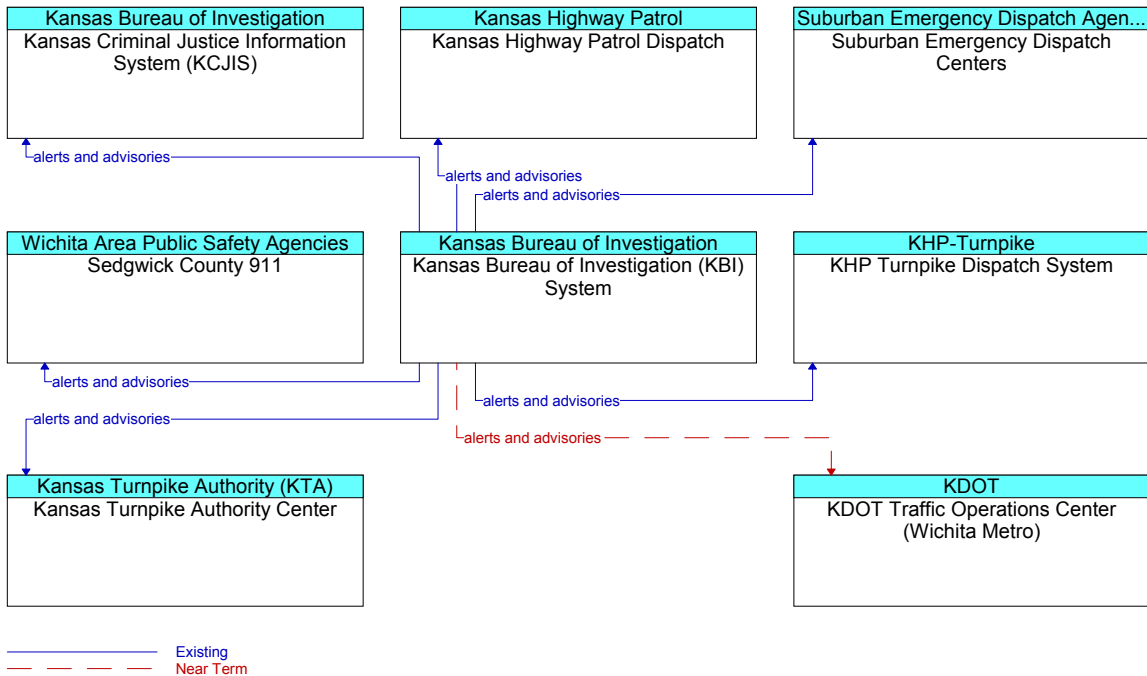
Kansas Bureau of Investigation
Kansas Criminal Justice Information System (KCJIS)

Kansas Highway Patrol
Kansas Highway Patrol Dispatch

Suburban Emergency Dispatch Agen...
Suburban Emergency Dispatch Centers

alerts and advisories

alerts and advisories

alerts and advisories

Wichita Area Public Safety Agencies
Sedgwick County 911

Kansas Bureau of Investigation
Kansas Bureau of Investigation (KBI) System

KHP-Turnpike
KHP Turnpike Dispatch System

alerts and advisories

alerts and advisories

alerts and advisories

alerts and advisories

Kansas Turnpike Authority (KTA)
Kansas Turnpike Authority Center

KDOT
KDOT Traffic Operations Center (Wichita Metro)

Existing
Near Term